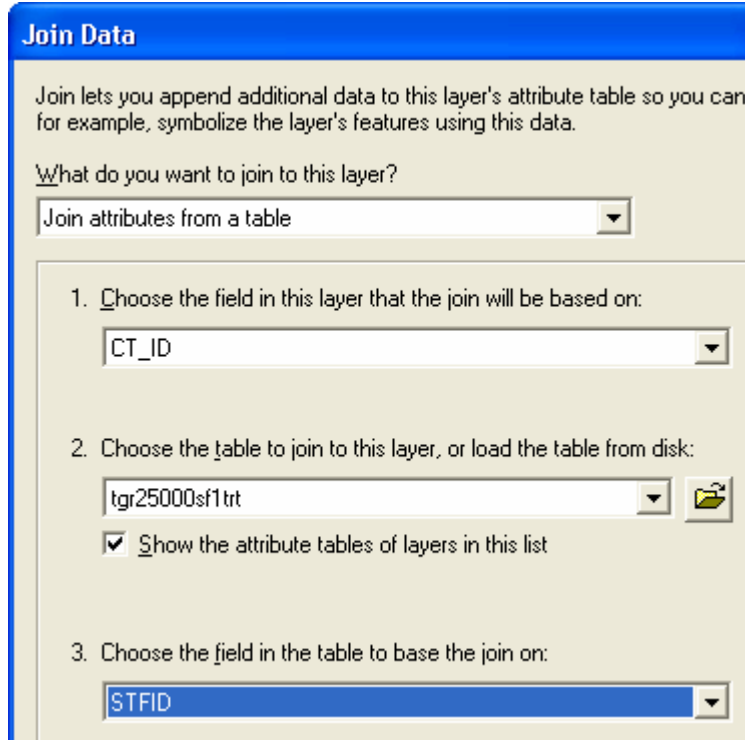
Join Data

Join lets you append additional data to this layer's attribute table so you can for example, symbolize the layer's features using this data.

What do you want to join to this layer?

Join attributes from a table

1. Choose the field in this layer that the join will be based on:

CT_ID

2. Choose the table to join to this layer, or load the table from disk:

tgr25000sf1trt

Show the attribute tables of layers in this list

3. Choose the field in the table to base the join on:

STFID